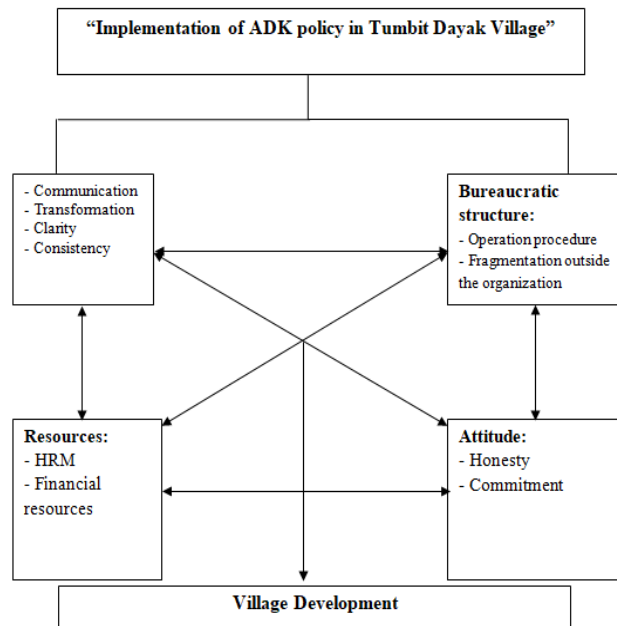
"Implementation of ADK policy in Tumbit Dayak Village"

- Communication
- Transformation
- Clarity
- Consistency

Bureaucratic structure:
- Operation procedure
- Fragmentation outside the organization

Resources:
- HRM
- Financial resources

Attitude:
- Honesty
- Commitment

Village Development